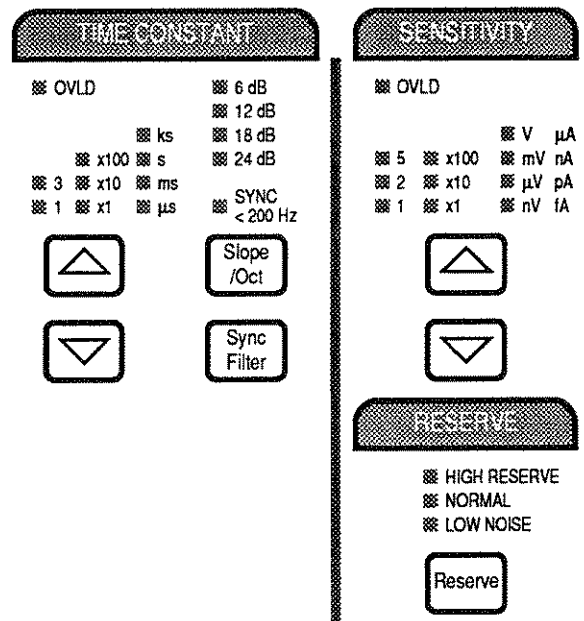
TIME CONSTANT

OVLD

6 dB
12 dB
18 dB
24 dB

ks
x100 s
3 x10 ms
1 x1 µs

SYNC
< 200 Hz

Slope /Oct

Sync Filter

SENSITIVITY

OVLD

V µA
5 x100 mV nA
2 x10 µV pA
1 x1 nV fA

RESERVE

HIGH RESERVE
NORMAL
LOW NOISE

Reserve